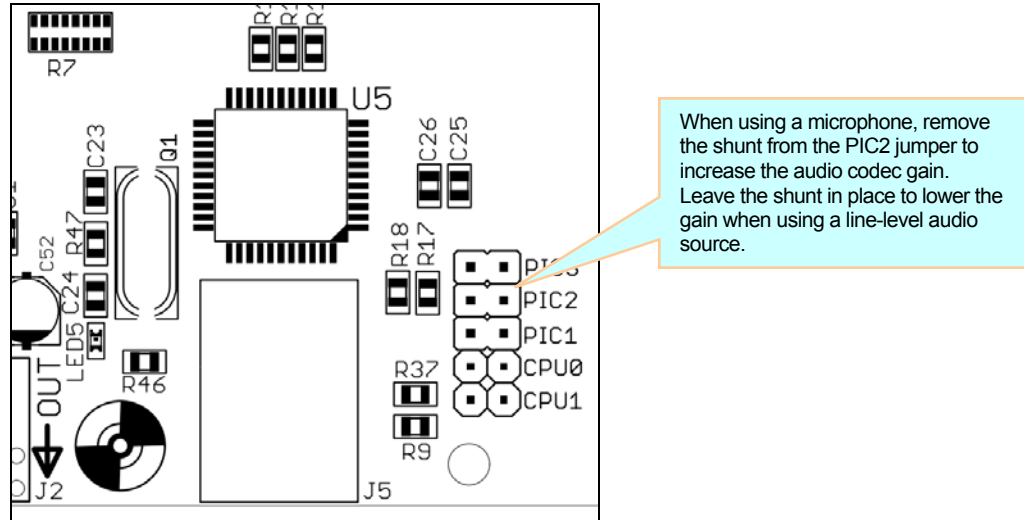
R7
R1
R1
R1
U5
C23
Q1
C26
C25
R47
C52
C24
R18
R17
PIC3
PIC2
PIC1
CPU0
CPU1
LED5
R46
OUT
R37
R9
J2
J5

When using a microphone, remove the shunt from the PIC2 jumper to increase the audio codec gain. Leave the shunt in place to lower the gain when using a line-level audio source.